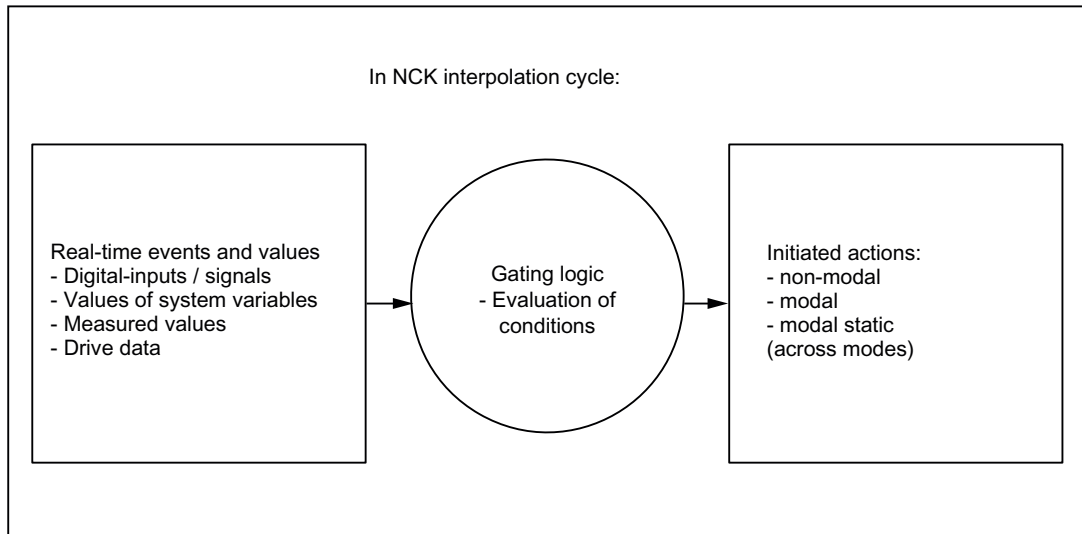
In NCK interpolation cycle:

Real-time events and values
- Digital-inputs / signals
- Values of system variables
- Measured values
- Drive data

Gating logic
- Evaluation of conditions

Initiated actions:
- non-modal
- modal
- modal static
(across modes)